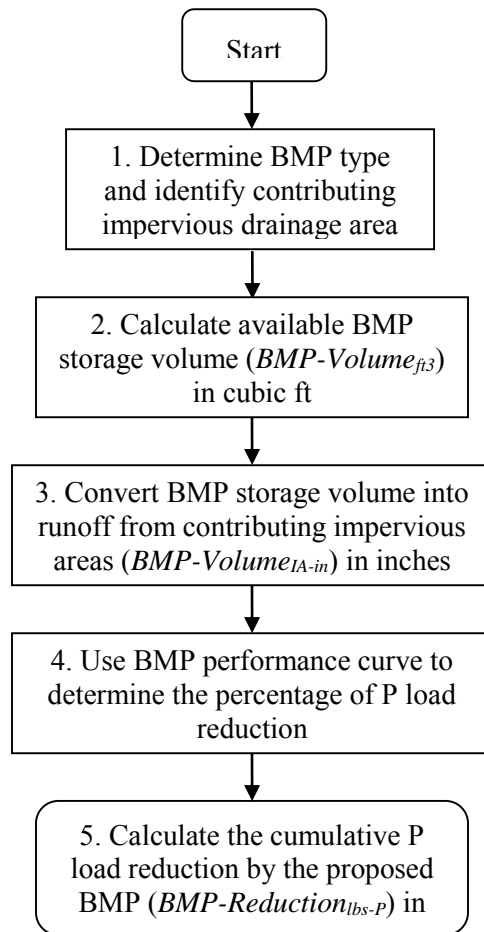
Start

1. Determine BMP type and identify contributing impervious drainage area

2. Calculate available BMP storage volume ($BMP\text{-}Volume_{ft3}$) in cubic ft

3. Convert BMP storage volume into runoff from contributing impervious areas ($BMP\text{-}Volume_{IA\text{-}in}$) in inches

4. Use BMP performance curve to determine the percentage of P load reduction

5. Calculate the cumulative P load reduction by the proposed BMP ($BMP\text{-}Reduction_{lbs\text{-}P}$) in